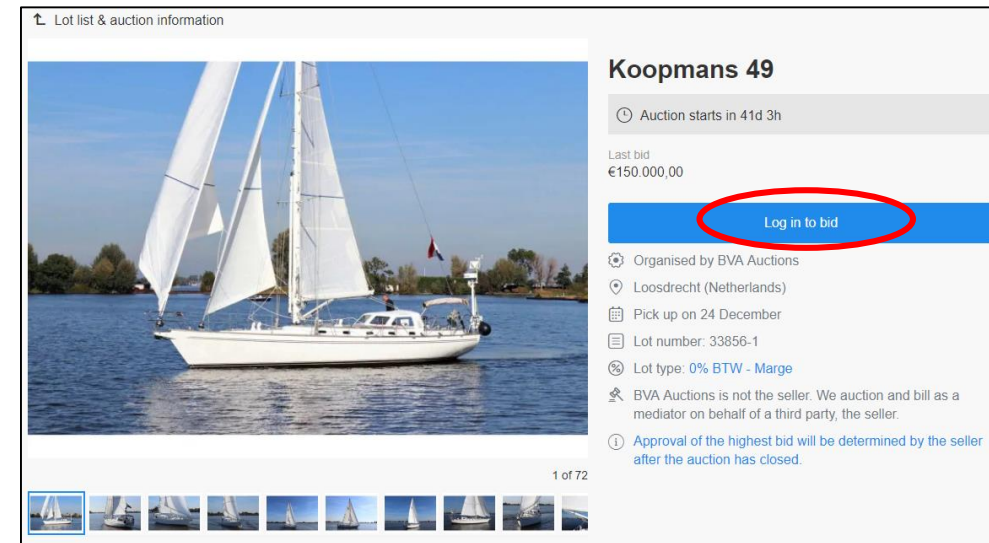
Lot list & auction information

1 of 72

Koopmans 49

Auction starts in 41d 3h

Last bid
€150.000,00

Log in to bid

Organised by BVA Auctions

Loosdrecht (Netherlands)

Pick up on 24 December

Lot number: 33856-1

Lot type: 0% BTW - Marge

BVA Auctions is not the seller. We auction and bill as a mediator on behalf of a third party, the seller.

Approval of the highest bid will be determined by the seller after the auction has closed.